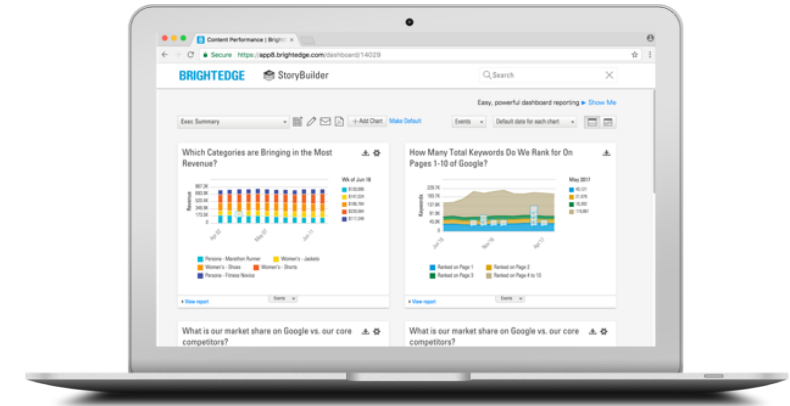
Content Performance | Bright ×

Secure https://app8.brightedge.com/dashboard/14029

BRIGHTEDGE StoryBuilder

Search

Easy, powerful dashboard reporting ▶ Show Me

Exec Summary

+ Add Chart Make Default

Events

Default date for each chart

Which Categories are Bringing in the Most Revenue?

Wk of Jun 18

887.3K
665.5K
443.6K
221.8K

Revenue

Persona - Marathon Runner
Women's - Jackets
Women's - Shoes
Women's - Shorts
Persona - Fitness Novice

View report

Events

How Many Total Keywords Do We Rank for On Pages 1-10 of Google?

May 2017

Keywords

Ranked on Page 1
Ranked on Page 2
Ranked on Page 3
Ranked on Page 4 to 10

View report

Events

What is our market share on Google vs. our core competitors?

What is our market share on Google vs. our core competitors?